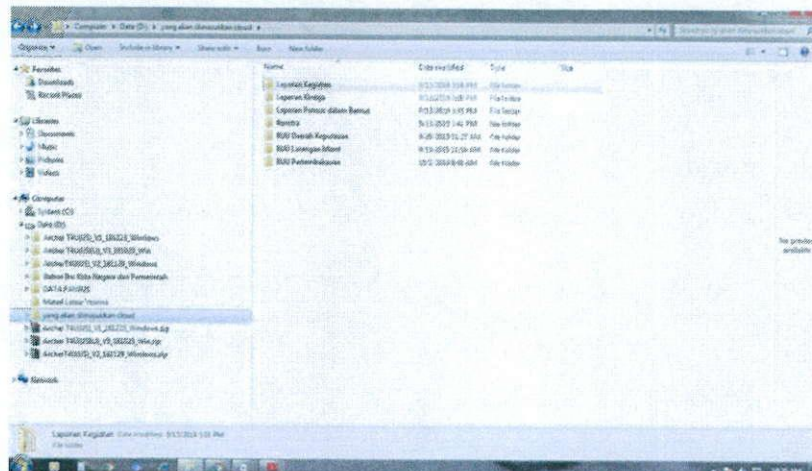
Computer ▸ Data (D:) ▸ yang akan dimasukkan cloud ▸

Organize ▾ Open Include in library ▾ Share with ▾ Burn New folder

Favorites
Downloads
Recent Places

Libraries
Documents
Music
Pictures
Videos

Computer
System (C:)
Data (D:)
Archer TR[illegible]
Archer TR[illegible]
Archer TR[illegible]
Bahan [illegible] Negara dan Pemerintah
DATA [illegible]
Manual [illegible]
yang akan dimasukkan cloud
Archer TR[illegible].zip
Archer TR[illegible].zip
Archer TR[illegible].zip

Network

| Name | Date modified | Type | Size |
|---|---|---|---|
| Laporan Kegiatan | 9/13/2019 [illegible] PM | File folder | |
| Laporan Kinerja | 9/13/2019 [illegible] PM | File folder | |
| Laporan Pemkot dalam Bentuk | 9/13/2019 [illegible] PM | File folder | |
| Renstra | 9/13/2019 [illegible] PM | File folder | |
| RUU Daerah Kepulauan | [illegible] AM | File folder | |
| RUU Larangan Minol | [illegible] AM | File folder | |
| RUU Pertembakauan | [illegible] AM | File folder | |

No preview available

Laporan Kegiatan Date modified: 9/13/2019 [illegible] PM
File folder